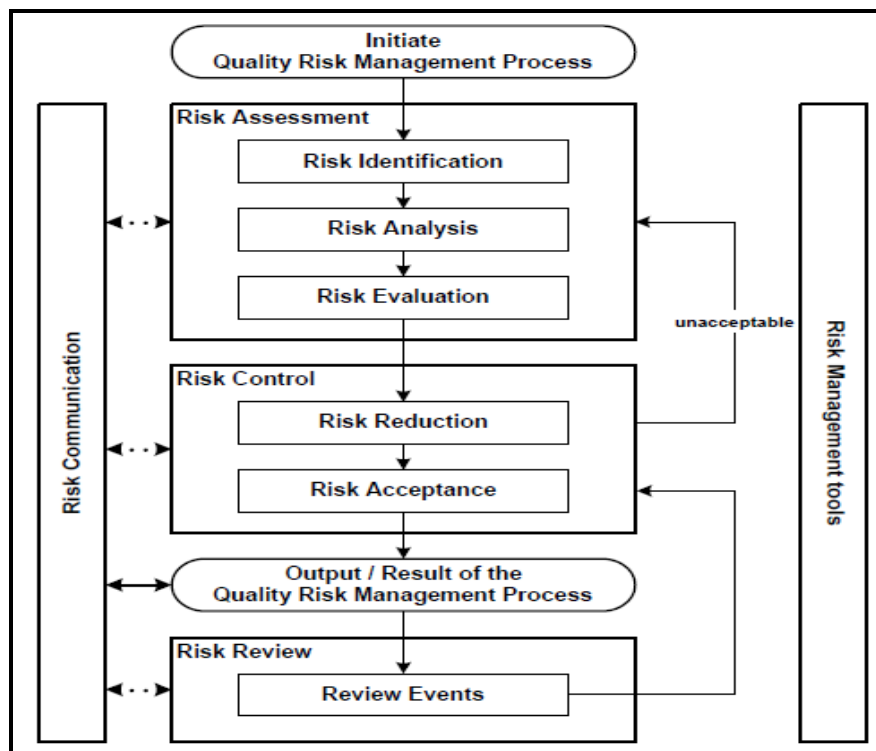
Initiate
Quality Risk Management Process

Risk Assessment

Risk Identification

Risk Analysis

Risk Evaluation

unacceptable

Risk Control

Risk Reduction

Risk Acceptance

Output / Result of the
Quality Risk Management Process

Risk Review

Review Events

Risk Communication

Risk Management tools